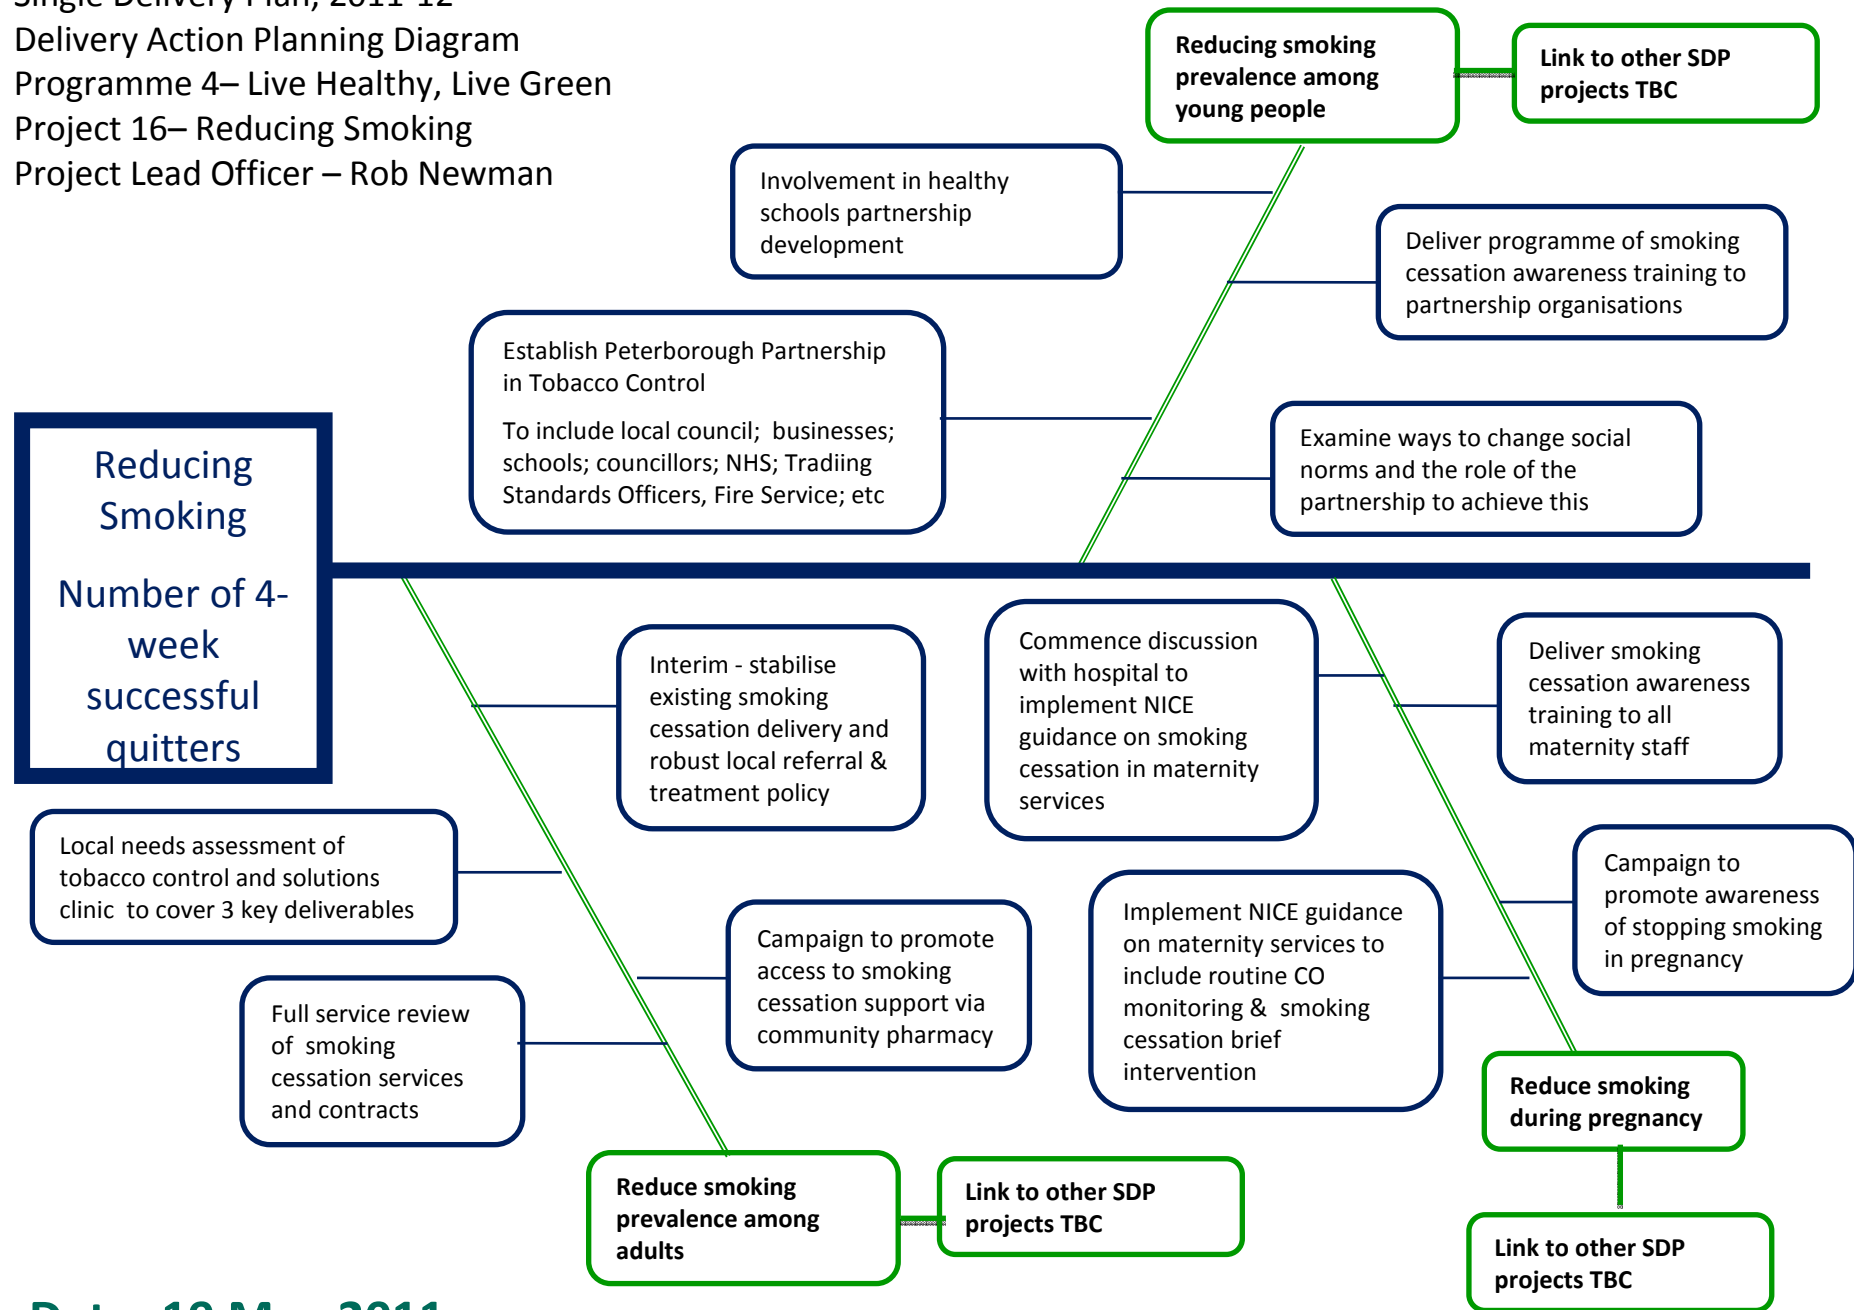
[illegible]
Delivery Action Planning Diagram
Programme 4– Live Healthy, Live Green
Project 16– Reducing Smoking
Project Lead Officer – Rob Newman

Reducing smoking prevalence among young people

Link to other SDP projects TBC

Involvement in healthy schools partnership development

Deliver programme of smoking cessation awareness training to partnership organisations

Establish Peterborough Partnership in Tobacco Control

To include local council; businesses; schools; councillors; NHS; Tradiing Standards Officers, Fire Service; etc

Examine ways to change social norms and the role of the partnership to achieve this

Reducing Smoking

Number of 4-week successful quitters

Interim - stabilise existing smoking cessation delivery and robust local referral & treatment policy

Commence discussion with hospital to implement NICE guidance on smoking cessation in maternity services

Deliver smoking cessation awareness training to all maternity staff

Local needs assessment of tobacco control and solutions clinic to cover 3 key deliverables

Campaign to promote awareness of stopping smoking in pregnancy

Implement NICE guidance on maternity services to include routine CO monitoring & smoking cessation brief intervention

Campaign to promote access to smoking cessation support via community pharmacy

Full service review of smoking cessation services and contracts

Reduce smoking during pregnancy

Reduce smoking prevalence among adults

Link to other SDP projects TBC

Link to other SDP projects TBC

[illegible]